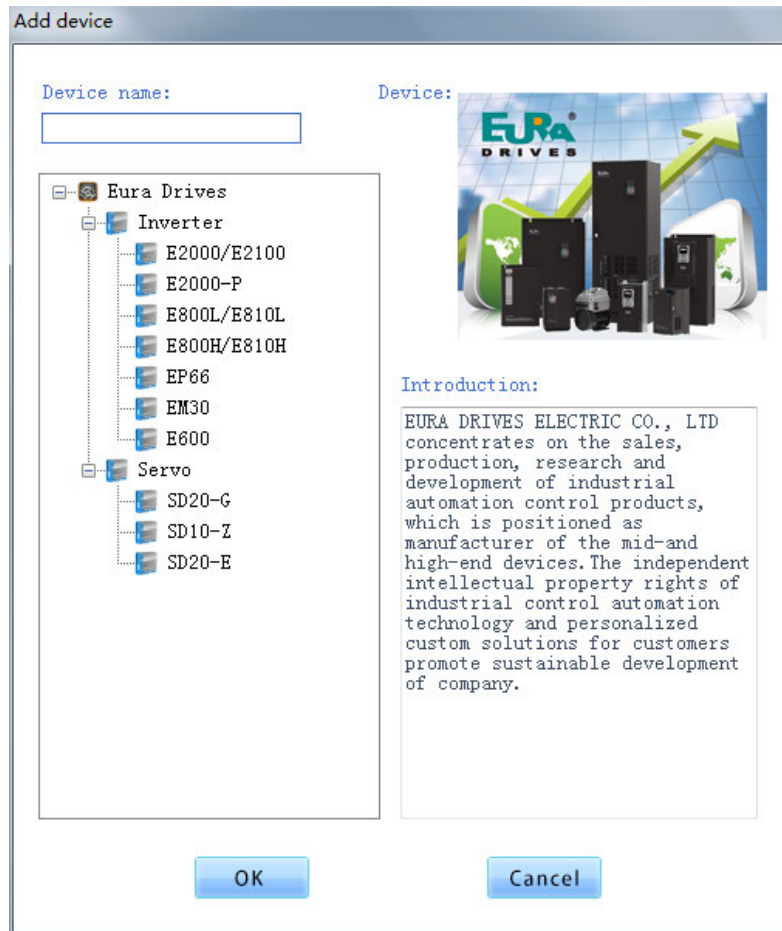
Add device

Device name:

Eura Drives
Inverter
E2000/E2100
E2000-P
E800L/E810L
E800H/E810H
EP66
EM30
E600
Servo
SD20-G
SD10-Z
SD20-E

Device:

EURA®
DRIVES

Introduction:

EURA DRIVES ELECTRIC CO., LTD concentrates on the sales, production, research and development of industrial automation control products, which is positioned as manufacturer of the mid-and high-end devices. The independent intellectual property rights of industrial control automation technology and personalized custom solutions for customers promote sustainable development of company.

OK

Cancel